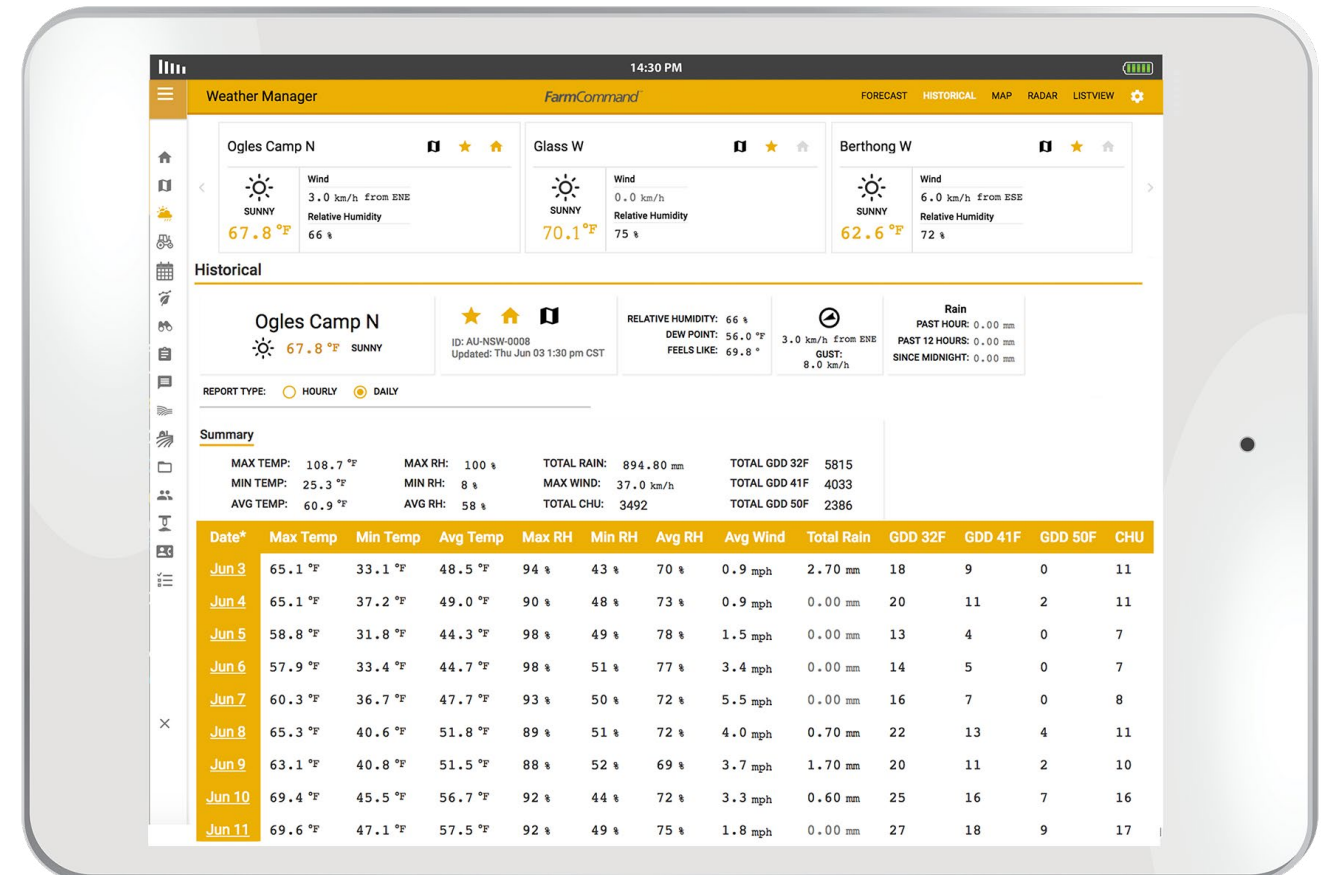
14:30 PM

Weather Manager FarmCommand FORECAST HISTORICAL MAP RADAR LISTVIEW

Ogles Camp N
SUNNY 67.8 °F
Wind 3.0 km/h from ENE
Relative Humidity 66 %

Glass W
SUNNY 70.1 °F
Wind 0.0 km/h
Relative Humidity 75 %

Berthong W
SUNNY 62.6 °F
Wind 6.0 km/h from ESE
Relative Humidity 72 %

Historical

Ogles Camp N
67.8 °F SUNNY

ID: AU-NSW-0008
Updated: Thu Jun 03 1:30 pm CST

RELATIVE HUMIDITY: 66 %
DEW POINT: 56.0 °F
FEELS LIKE: 69.8 °

3.0 km/h from ENE
GUST: 8.0 km/h

Rain
PAST HOUR: 0.00 mm
PAST 12 HOURS: 0.00 mm
SINCE MIDNIGHT: 0.00 mm

REPORT TYPE: HOURLY DAILY

Summary

MAX TEMP: 108.7 °F MAX RH: 100 % TOTAL RAIN: 894.80 mm TOTAL GDD 32F 5815
MIN TEMP: 25.3 °F MIN RH: 8 % MAX WIND: 37.0 km/h TOTAL GDD 41F 4033
AVG TEMP: 60.9 °F AVG RH: 58 % TOTAL CHU: 3492 TOTAL GDD 50F 2386

| Date* | Max Temp | Min Temp | Avg Temp | Max RH | Min RH | Avg RH | Avg Wind | Total Rain | GDD 32F | GDD 41F | GDD 50F | CHU |
|---|---|---|---|---|---|---|---|---|---|---|---|---|
| Jun 3 | 65.1 °F | 33.1 °F | 48.5 °F | 94 % | 43 % | 70 % | 0.9 mph | 2.70 mm | 18 | 9 | 0 | 11 |
| Jun 4 | 65.1 °F | 37.2 °F | 49.0 °F | 90 % | 48 % | 73 % | 0.9 mph | 0.00 mm | 20 | 11 | 2 | 11 |
| Jun 5 | 58.8 °F | 31.8 °F | 44.3 °F | 98 % | 49 % | 78 % | 1.5 mph | 0.00 mm | 13 | 4 | 0 | 7 |
| Jun 6 | 57.9 °F | 33.4 °F | 44.7 °F | 98 % | 51 % | 77 % | 3.4 mph | 0.00 mm | 14 | 5 | 0 | 7 |
| Jun 7 | 60.3 °F | 36.7 °F | 47.7 °F | 93 % | 50 % | 72 % | 5.5 mph | 0.00 mm | 16 | 7 | 0 | 8 |
| Jun 8 | 65.3 °F | 40.6 °F | 51.8 °F | 89 % | 51 % | 72 % | 4.0 mph | 0.70 mm | 22 | 13 | 4 | 11 |
| Jun 9 | 63.1 °F | 40.8 °F | 51.5 °F | 88 % | 52 % | 69 % | 3.7 mph | 1.70 mm | 20 | 11 | 2 | 10 |
| Jun 10 | 69.4 °F | 45.5 °F | 56.7 °F | 92 % | 44 % | 72 % | 3.3 mph | 0.60 mm | 25 | 16 | 7 | 16 |
| Jun 11 | 69.6 °F | 47.1 °F | 57.5 °F | 92 % | 49 % | 75 % | 1.8 mph | 0.00 mm | 27 | 18 | 9 | 17 |